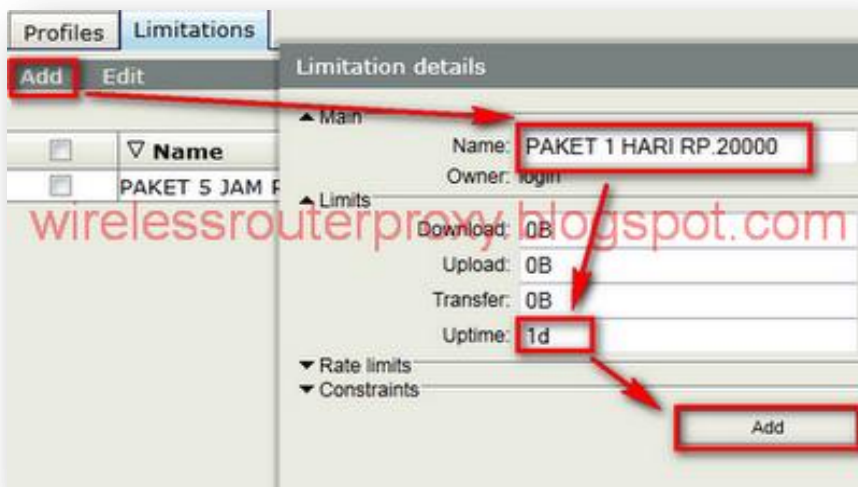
Profiles | Limitations
Add | Edit

| | ▽ Name |
|---|---|
| | PAKET 5 JAM F |

Limitation details

▲ Main
Name: PAKET 1 HARI RP.20000
Owner: login

▲ Limits
Download: 0B
Upload: 0B
Transfer: 0B
Uptime: 1d

▼ Rate limits
▼ Constraints

Add

wirelessrouterproxy.blogspot.com